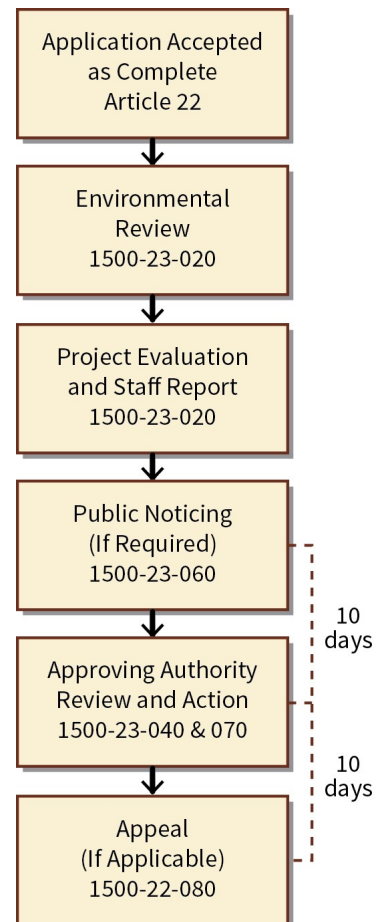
Application Accepted as Complete
Article 22

Environmental Review
1500-23-020

Project Evaluation and Staff Report
1500-23-020

Public Noticing
(If Required)
1500-23-060

10 days

Approving Authority Review and Action
1500-23-040 & 070

10 days

Appeal
(If Applicable)
1500-22-080